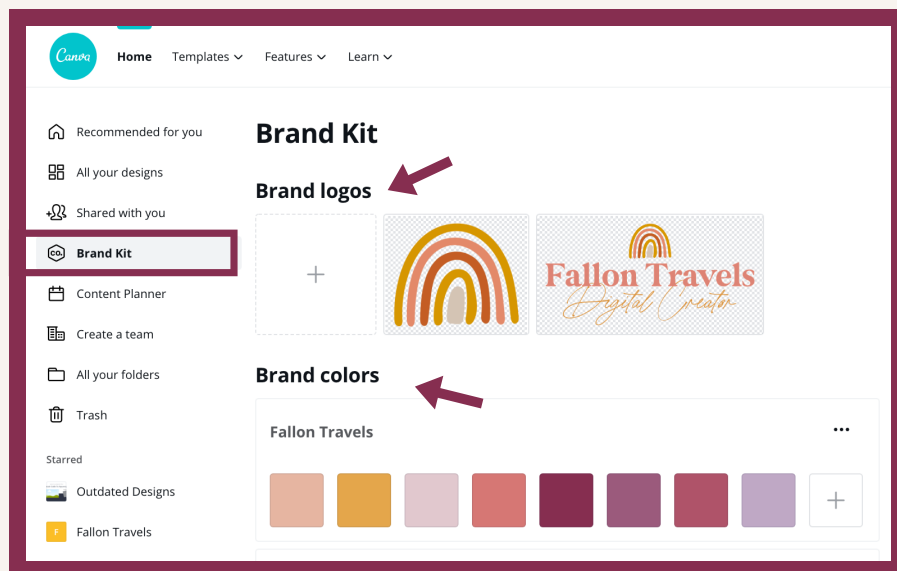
Canva

Home Templates Features Learn

Recommended for you
All your designs
Shared with you
Brand Kit
Content Planner
Create a team
All your folders
Trash

Starred
Outdated Designs
F Fallon Travels

Brand Kit

Brand logos

+

Fallon Travels
Digital Creator

Brand colors

Fallon Travels

...

+